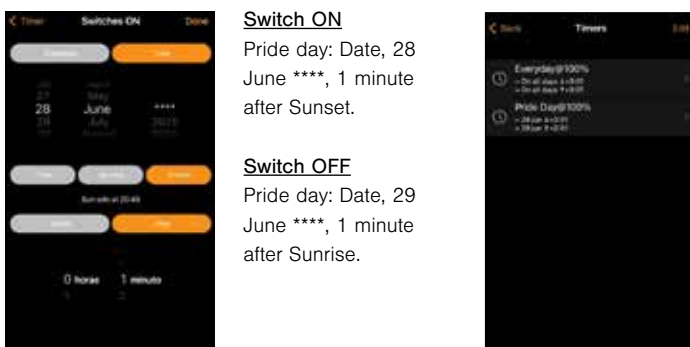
< Timer Switches ON Done

28 June ****

Sun sets at 20:49

0 horas 1 minuto

Switch ON
Pride day: Date, 28 June ****, 1 minute after Sunset.

Switch OFF
Pride day: Date, 29 June ****, 1 minute after Sunrise.

< Back Timers Edit

Everyday@100%

Pride Day@100%